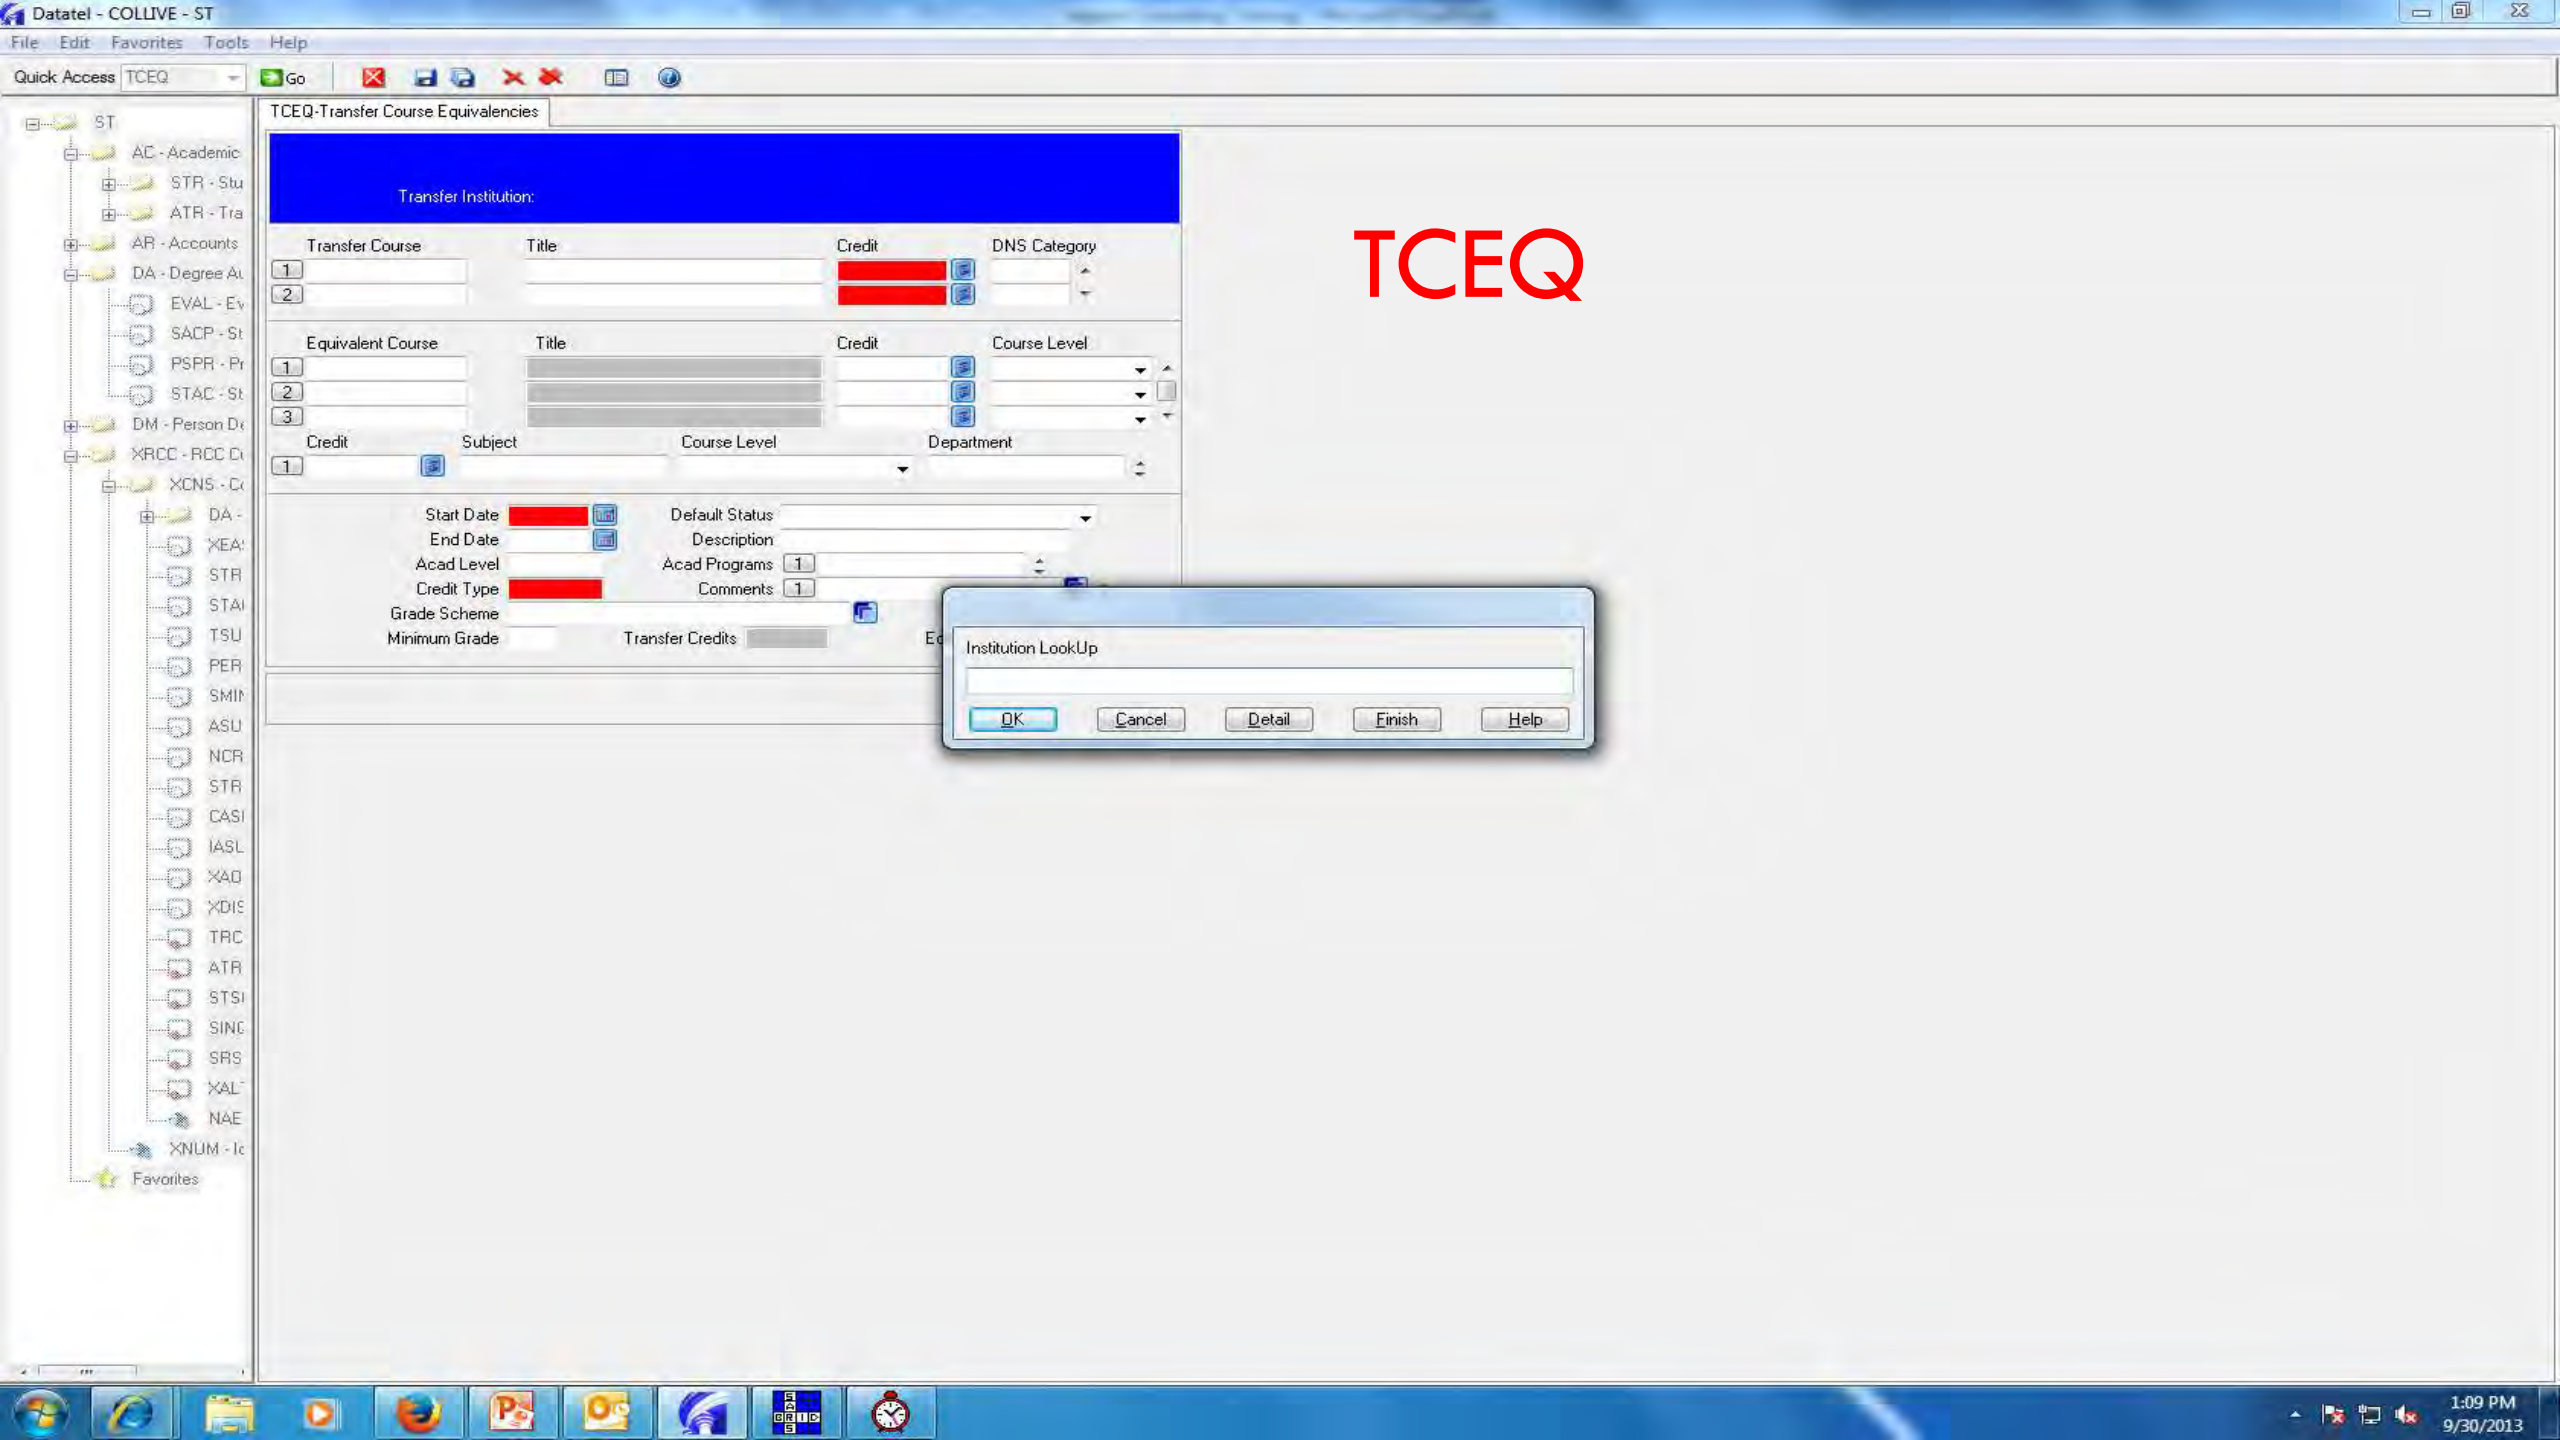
Datatel - COLLIVE - ST

File Edit Favorites Tools Help

Quick Access TCEQ Go

ST
AC - Academic
STR - Stu
ATR - Tra
AR - Accounts
DA - Degree Au
EVAL - Ev
SACP - St
PSPR - Pr
STAC - St
DM - Person De
XRCC - RCC Cu
XCNS - Cu
DA -
XEA
STR
STA
TSU
PER
SMI
ASU
NCR
STR
CASI
IASL
XAO
XDIS
TRC
ATR
STSI
SINC
SRS
XAL
NAE
XNUM - Ic
Favorites

TCEQ-Transfer Course Equivalencies

Transfer Institution:

Transfer Course | Title | Credit | DNS Category
1
2

Equivalent Course | Title | Credit | Course Level
1
2
3

Credit | Subject | Course Level | Department
1

Start Date
End Date
Acad Level
Credit Type
Grade Scheme
Minimum Grade

Default Status
Description
Acad Programs 1
Comments 1
Transfer Credits
Ed

TCEQ

Institution LookUp

OK Cancel Detail Finish Help

1:09 PM
9/30/2013